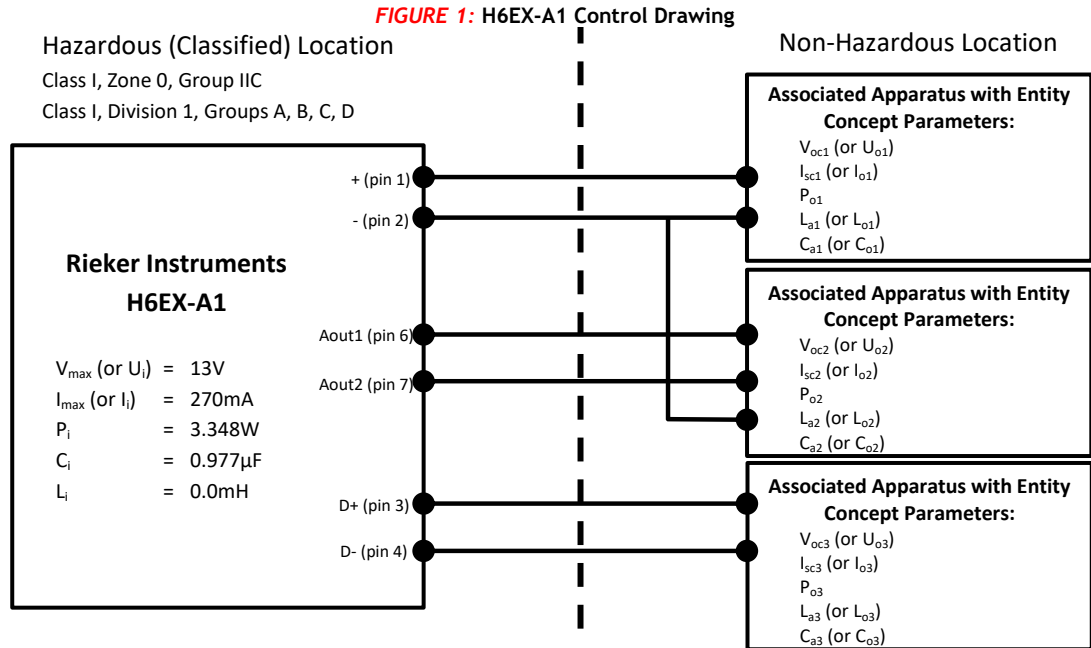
*FIGURE 1:* **H6EX-A1 Control Drawing**

Hazardous (Classified) Location

Class I, Zone 0, Group IIC

Class I, Division 1, Groups A, B, C, D

**Rieker Instruments**

**H6EX-A1**

$V_{max}$ (or $U_i$) = 13V

$I_{max}$ (or $I_i$) = 270mA

$P_i$ = 3.348W

$C_i$ = 0.977µF

$L_i$ = 0.0mH

+ (pin 1)

- (pin 2)

Aout1 (pin 6)

Aout2 (pin 7)

D+ (pin 3)

D- (pin 4)

Non-Hazardous Location

**Associated Apparatus with Entity Concept Parameters:**

$V_{oc1}$ (or $U_{o1}$)

$I_{sc1}$ (or $I_{o1}$)

$P_{o1}$

$L_{a1}$ (or $L_{o1}$)

$C_{a1}$ (or $C_{o1}$)

**Associated Apparatus with Entity Concept Parameters:**

$V_{oc2}$ (or $U_{o2}$)

$I_{sc2}$ (or $I_{o2}$)

$P_{o2}$

$L_{a2}$ (or $L_{o2}$)

$C_{a2}$ (or $C_{o2}$)

**Associated Apparatus with Entity Concept Parameters:**

$V_{oc3}$ (or $U_{o3}$)

$I_{sc3}$ (or $I_{o3}$)

$P_{o3}$

$L_{a3}$ (or $L_{o3}$)

$C_{a3}$ (or $C_{o3}$)